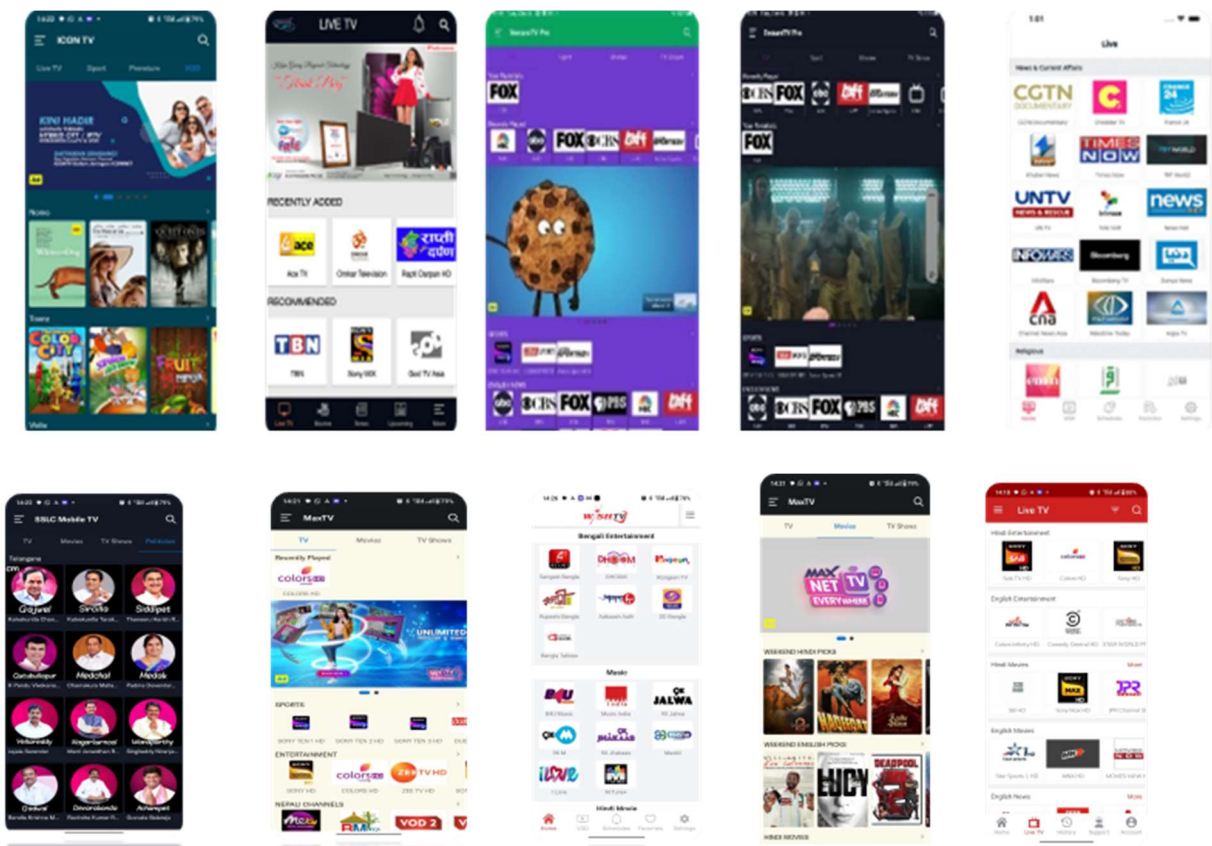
ICON TV
Live TV
Sport
VOD

LIVE TV
RECENTLY ADDED
Ace TV
Omkar Television
Rapti Darpan HD
RECOMMENDED
TBN
Sony MIX
God TV Asia

FOX
FOX
CBS

FOX
CBS
FOX

Live
News & Current Affairs
CGTN DOCUMENTARY
France 24
TIMES NOW
UNTV
news
Bloomberg
cna
Religious

SSLC Mobile TV
TV
Movies
TV Shows
Telangana
Gajwel
Sircilla
Siddipet
Medchal
Medak

MaxTV
TV
Movies
TV Shows
Recently Played
SPORTS
ENTERTAINMENT
NEPALI CHANNELS
VOD 2

Bengali Entertainment
Music
JALWA
Hindi Movie

MaxTV
TV
Movies
TV Shows
MAX NET TV EVERYWHERE
WEEKEND HINDI PICKS
WEEKEND ENGLISH PICKS
LUCY
DEADPOOL
HINDI MOVIES

Live TV
Hindi Entertainment
English Entertainment
Hindi Movies
English Movies
English News
Home
Live TV
History
Support
Account